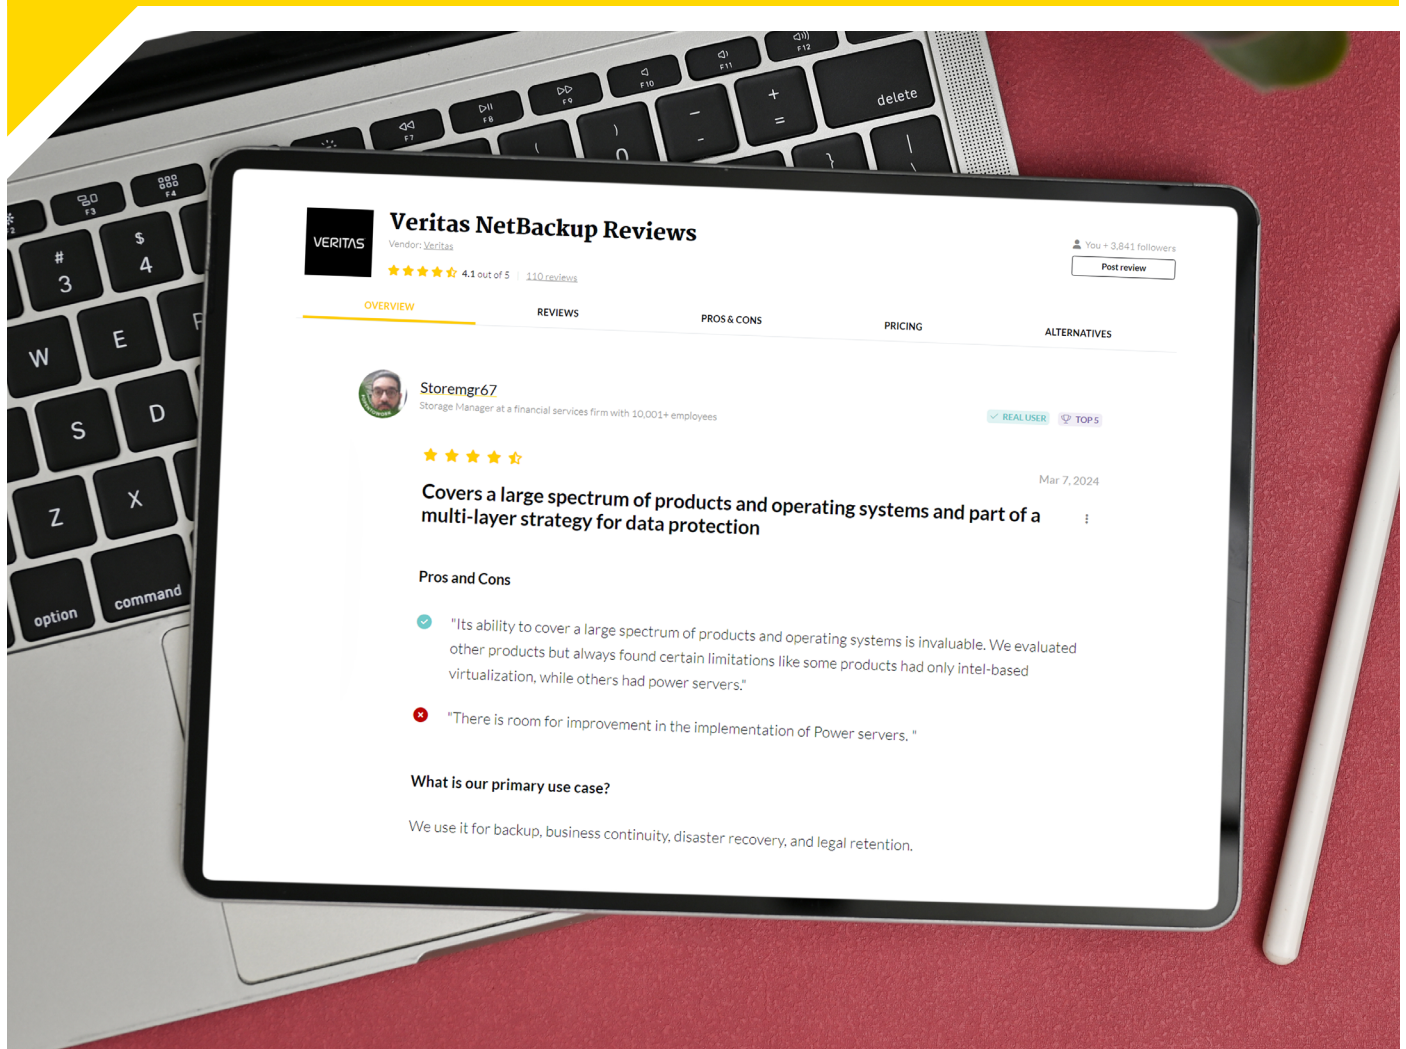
VERITAS

Veritas NetBackup Reviews

Vendor: Veritas

4.1 out of 5 | 110 reviews

You + 3,841 followers

Post review

OVERVIEW REVIEWS PROS & CONS PRICING ALTERNATIVES

Storemgr67

Storage Manager at a financial services firm with 10,001+ employees

REAL USER TOP 5

Mar 7, 2024

Covers a large spectrum of products and operating systems and part of a multi-layer strategy for data protection

Pros and Cons

"Its ability to cover a large spectrum of products and operating systems is invaluable. We evaluated other products but always found certain limitations like some products had only intel-based virtualization, while others had power servers."

"There is room for improvement in the implementation of Power servers. "

What is our primary use case?

We use it for backup, business continuity, disaster recovery, and legal retention.

delete

option

command